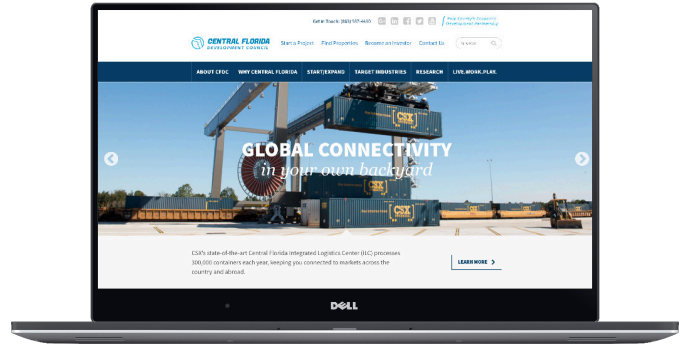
Get in Touch: (863) 537-4450

Polk County's Economic Development Partnership

CENTRAL FLORIDA DEVELOPMENT COUNCIL

Start a Project Find Properties Become an Investor Contact Us

SEARCH

ABOUT CFDC WHY CENTRAL FLORIDA START|EXPAND TARGET INDUSTRIES RESEARCH LIVE.WORK.PLAY.

CSX

GLOBAL CONNECTIVITY
in your own backyard

CSX

CSX's state-of-the-art Central Florida Integrated Logistics Center (ILC) processes 300,000 containers each year, keeping you connected to markets across the country and abroad.

LEARN MORE

DELL